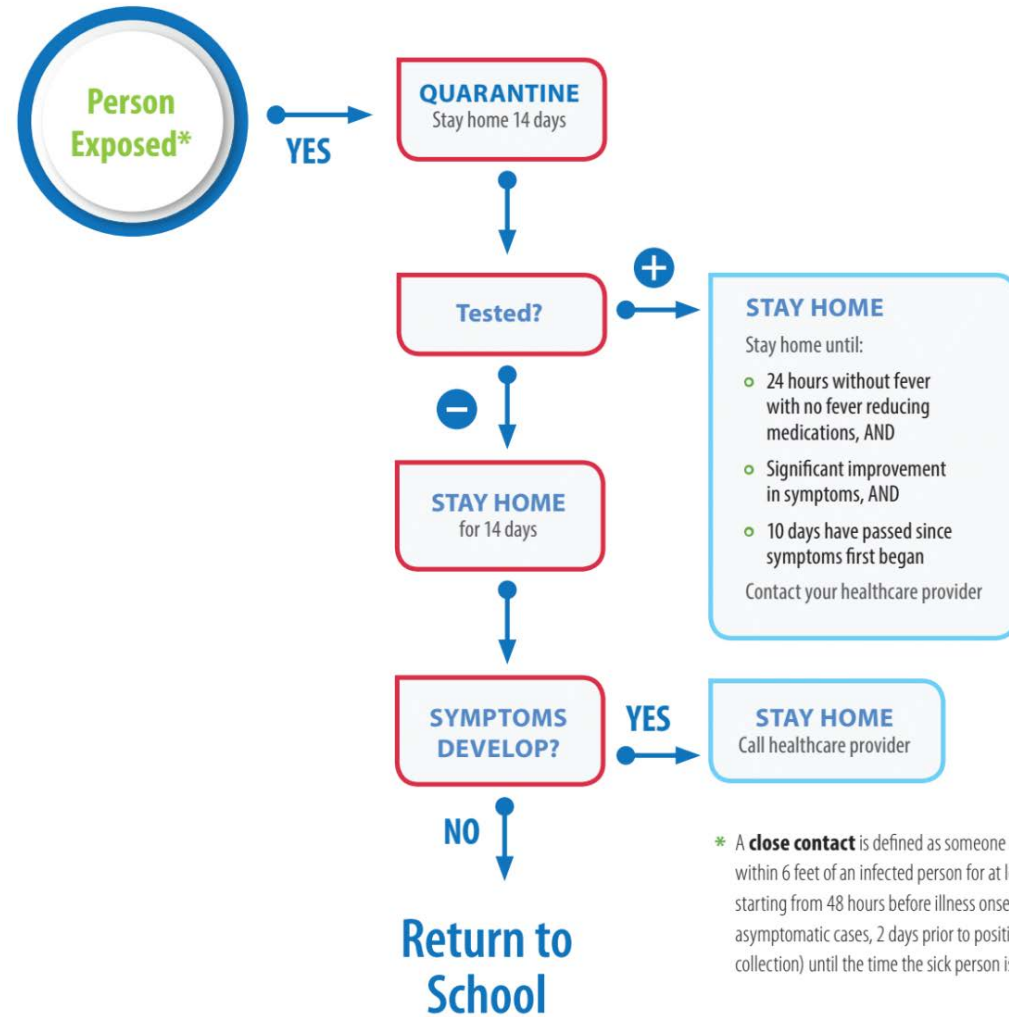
Person Exposed*

YES

QUARANTINE
Stay home 14 days

Tested?

+

STAY HOME
Stay home until:
- 24 hours without fever with no fever reducing medications, AND
- Significant improvement in symptoms, AND
- 10 days have passed since symptoms first began

Contact your healthcare provider

−

STAY HOME
for 14 days

SYMPTOMS DEVELOP?

YES

STAY HOME
Call healthcare provider

NO

Return to School

* A **close contact** is defined as someone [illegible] within 6 feet of an infected person for at l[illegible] starting from 48 hours before illness onse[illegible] asymptomatic cases, 2 days prior to positi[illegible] collection) until the time the sick person i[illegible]